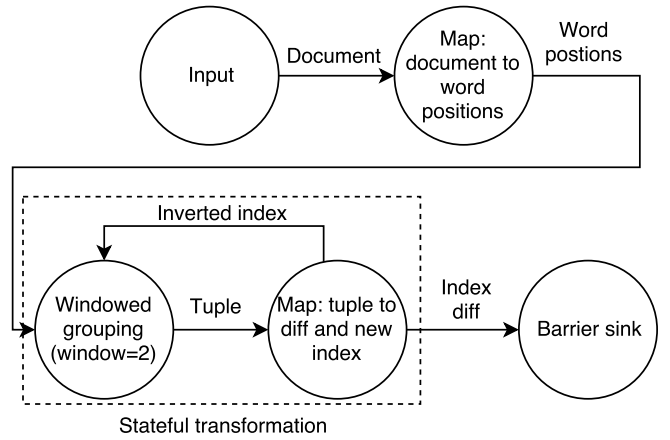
Input

Document

Map: document to word positions

Word postions

Inverted index

Windowed grouping (window=2)

Tuple

Map: tuple to diff and new index

Index diff

Barrier sink

Stateful transformation